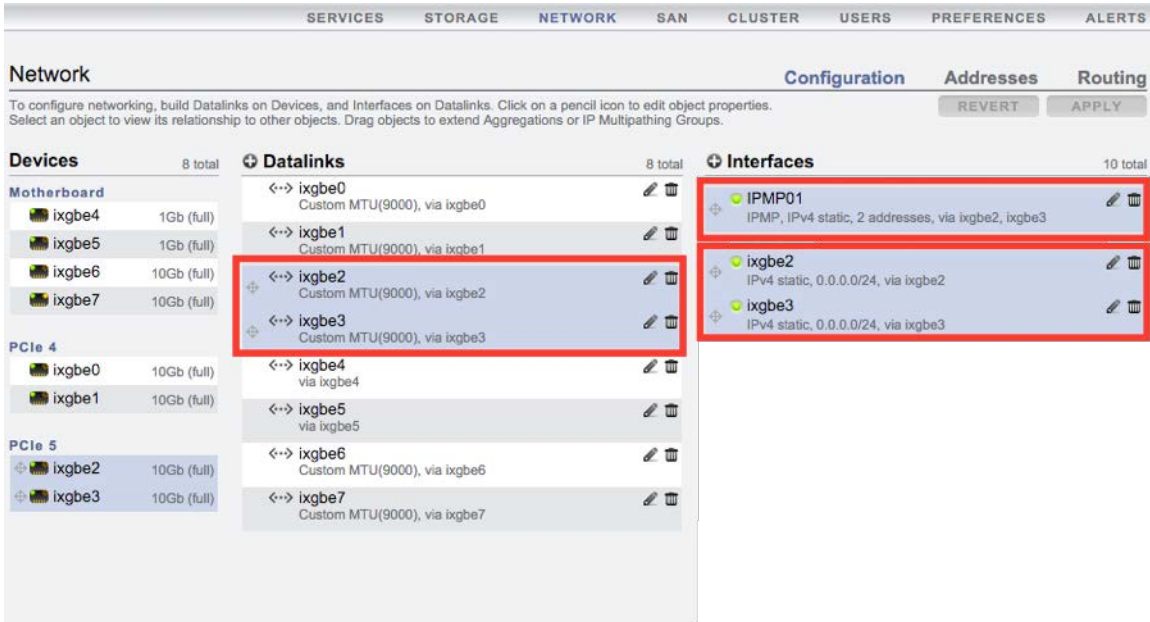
SERVICES STORAGE NETWORK SAN CLUSTER USERS PREFERENCES ALERTS

Network

Configuration Addresses Routing

To configure networking, build Datalinks on Devices, and Interfaces on Datalinks. Click on a pencil icon to edit object properties. Select an object to view its relationship to other objects. Drag objects to extend Aggregations or IP Multipathing Groups.

REVERT APPLY

Devices 8 total

Motherboard

ixgbe4 1Gb (full)
ixgbe5 1Gb (full)
ixgbe6 10Gb (full)
ixgbe7 10Gb (full)

PCIe 4

ixgbe0 10Gb (full)
ixgbe1 10Gb (full)

PCIe 5

ixgbe2 10Gb (full)
ixgbe3 10Gb (full)

Datalinks 8 total

<··> ixgbe0
Custom MTU(9000), via ixgbe0

<··> ixgbe1
Custom MTU(9000), via ixgbe1

<··> ixgbe2
Custom MTU(9000), via ixgbe2

<··> ixgbe3
Custom MTU(9000), via ixgbe3

<··> ixgbe4
via ixgbe4

<··> ixgbe5
via ixgbe5

<··> ixgbe6
Custom MTU(9000), via ixgbe6

<··> ixgbe7
Custom MTU(9000), via ixgbe7

Interfaces 10 total

IPMP01
IPMP, IPv4 static, 2 addresses, via ixgbe2, ixgbe3

ixgbe2
IPv4 static, 0.0.0.0/24, via ixgbe2

ixgbe3
IPv4 static, 0.0.0.0/24, via ixgbe3